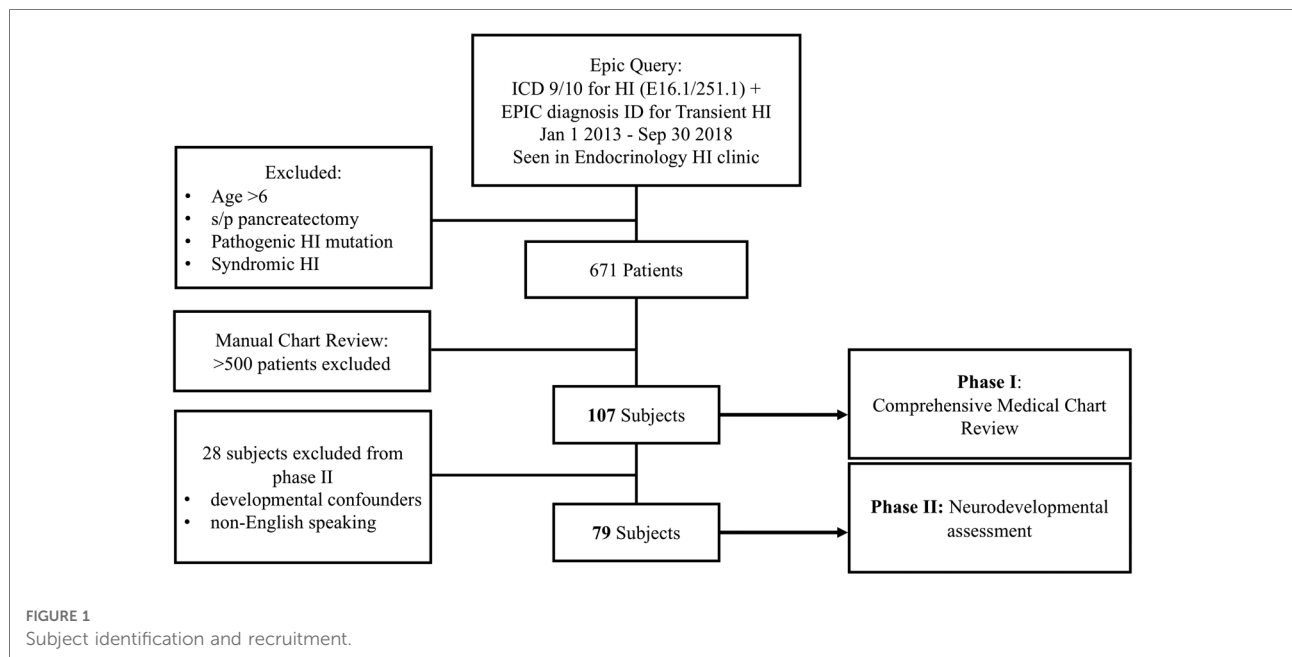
Epic Query:
ICD 9/10 for HI (E16.1/251.1) +
EPIC diagnosis ID for Transient HI
Jan 1 2013 - Sep 30 2018
Seen in Endocrinology HI clinic

Excluded:
• Age >6
• s/p pancreatectomy
• Pathogenic HI mutation
• Syndromic HI

671 Patients

Manual Chart Review:
>500 patients excluded

107 Subjects

Phase I:
Comprehensive Medical Chart Review

28 subjects excluded from phase II
• developmental confounders
• non-English speaking

79 Subjects

Phase II: Neurodevelopmental assessment

FIGURE 1
Subject identification and recruitment.